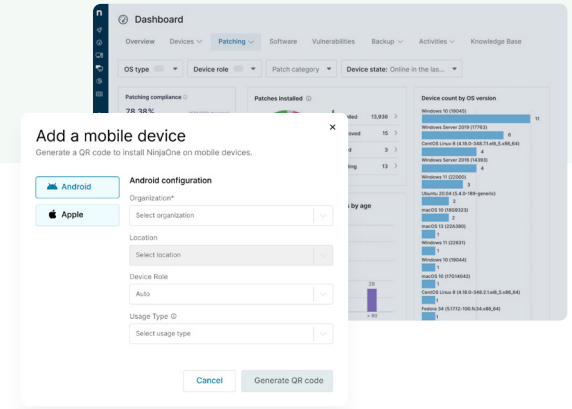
Dashboard

Overview Devices Patching Software Vulnerabilities Backup Activities Knowledge Base

OS type Device role Patch category Device state: Online in the las...

Patching compliance
78.38%

Patches installed
13,936
15
3
3

Device count by OS version
Windows 10 (19045) 11
Windows Server 2019 (17763) 6
CentOS Linux 8 (4.18.0-348.7.1.el8_5.x86_64) 4
Windows Server 2016 (14393) 4
Windows 11 (22000) 3
Ubuntu 20.04 (5.4.0-169-generic) 1
macOS 10 (1809323) 1
macOS 13 (226380) 1
Windows 11 (22631) 1
Windows 10 (19044) 1
macOS 10 (17G14042) 1
CentOS Linux 8 (4.18.0-348.2.1.el8_5.x86_64) 1
Fedora 34 (5.17.12-100.fc34.x86_64) 1

Add a mobile device
Generate a QR code to install NinjaOne on mobile devices.

Android
Apple

Android configuration
Organization*
Select organization
Location
Select location
Device Role
Auto
Usage Type
Select usage type

Cancel
Generate QR code